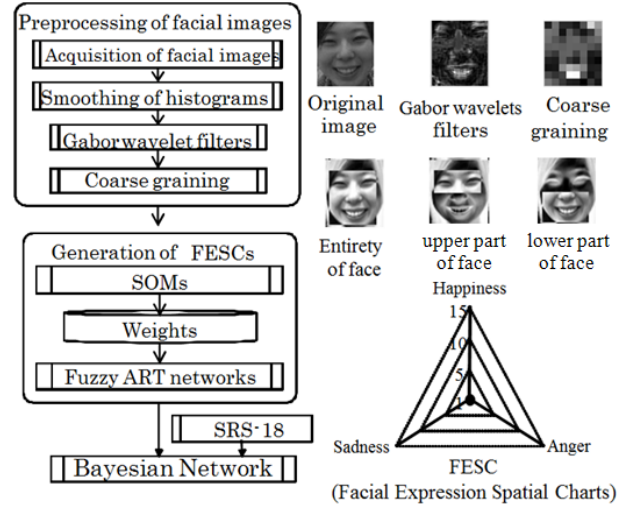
Preprocessing of facial images

Acquisition of facial images

Smoothing of histograms

Gabor wavelet filters

Coarse graining

Original image

Gabor wavelets filters

Coarse graining

Entirety of face

upper part of face

lower part of face

Generation of FESCs

SOMs

Weights

Fuzzy ART networks

SRS-18

Bayesian Network

Happiness

15

10

5

1

Sadness

Anger

FESC
(Facial Expression Spatial Charts)